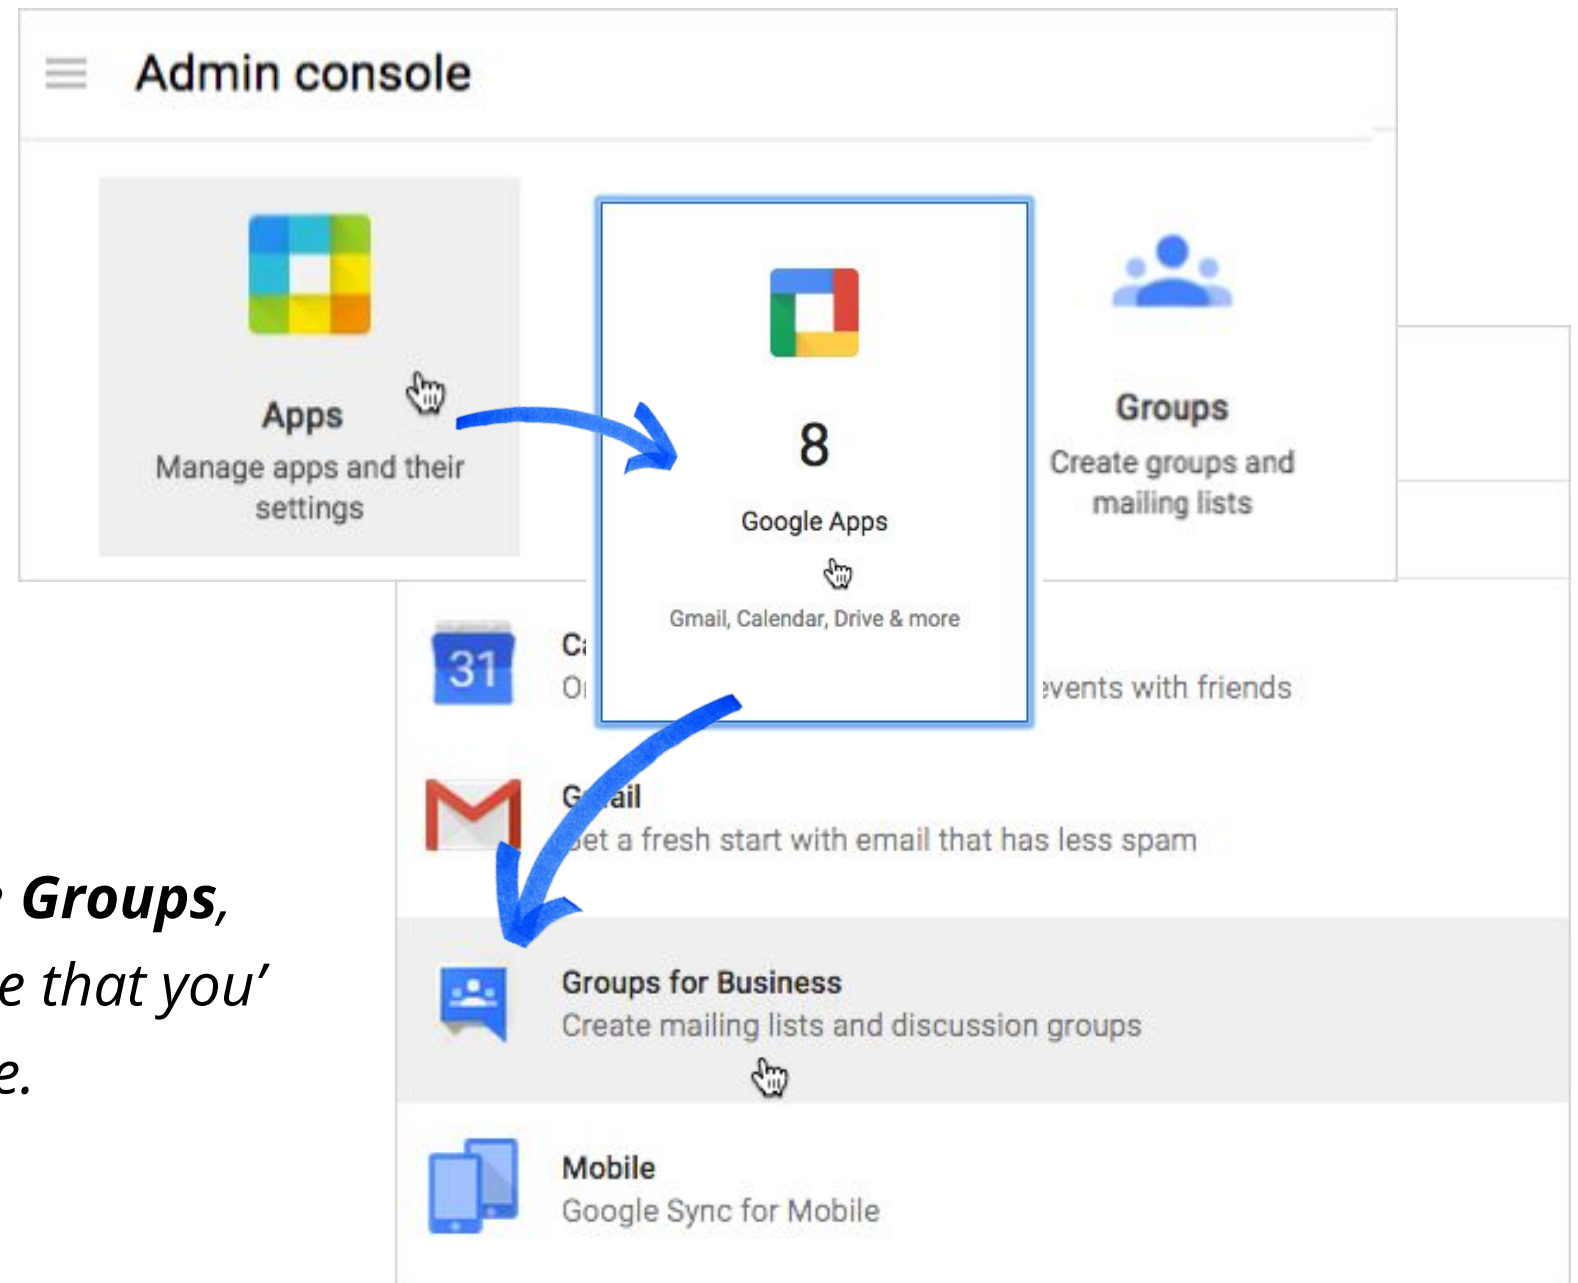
Admin console

Apps
Manage apps and their settings

8
Google Apps
Gmail, Calendar, Drive & more

Groups
Create groups and mailing lists

31 Ca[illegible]
O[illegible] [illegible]vents with friends

G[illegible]ail
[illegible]et a fresh start with email that has less spam

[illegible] Groups,
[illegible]e that you'
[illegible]e.

Groups for Business
Create mailing lists and discussion groups

Mobile
Google Sync for Mobile